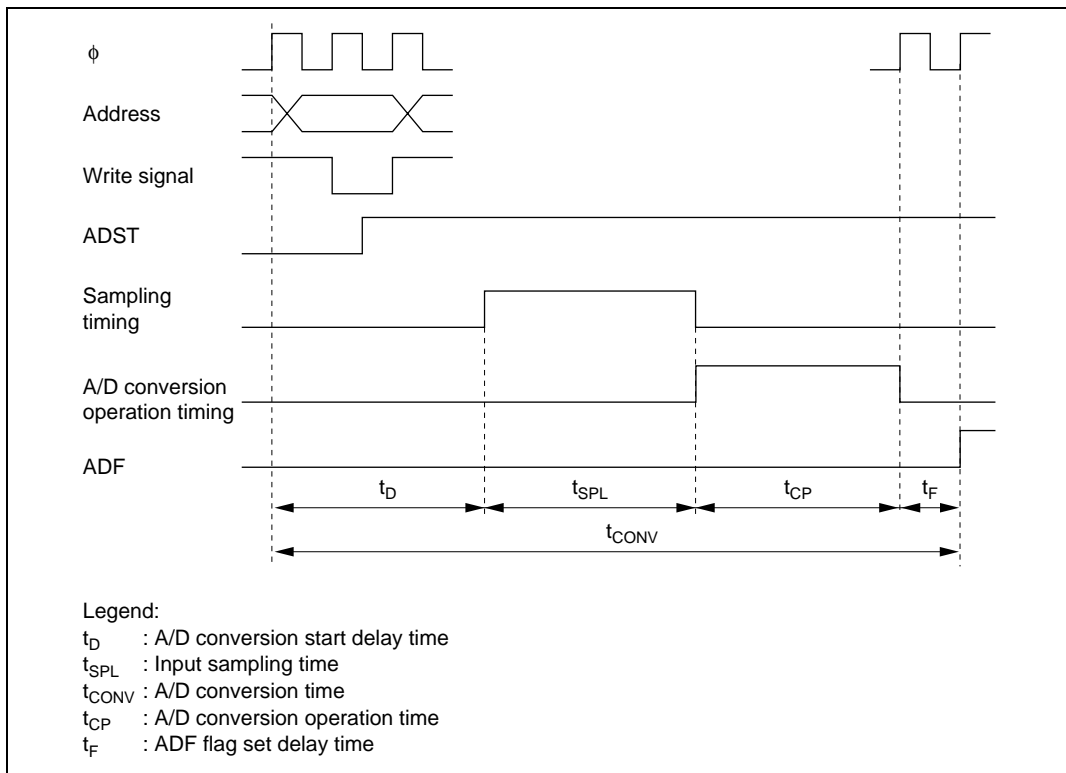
$\phi$

Address

Write signal

ADST

Sampling timing

A/D conversion operation timing

ADF

$t_D$

$t_{SPL}$

$t_{CP}$

$t_F$

$t_{CONV}$

Legend:
$t_D$ : A/D conversion start delay time
$t_{SPL}$ : Input sampling time
$t_{CONV}$ : A/D conversion time
$t_{CP}$ : A/D conversion operation time
$t_F$ : ADF flag set delay time